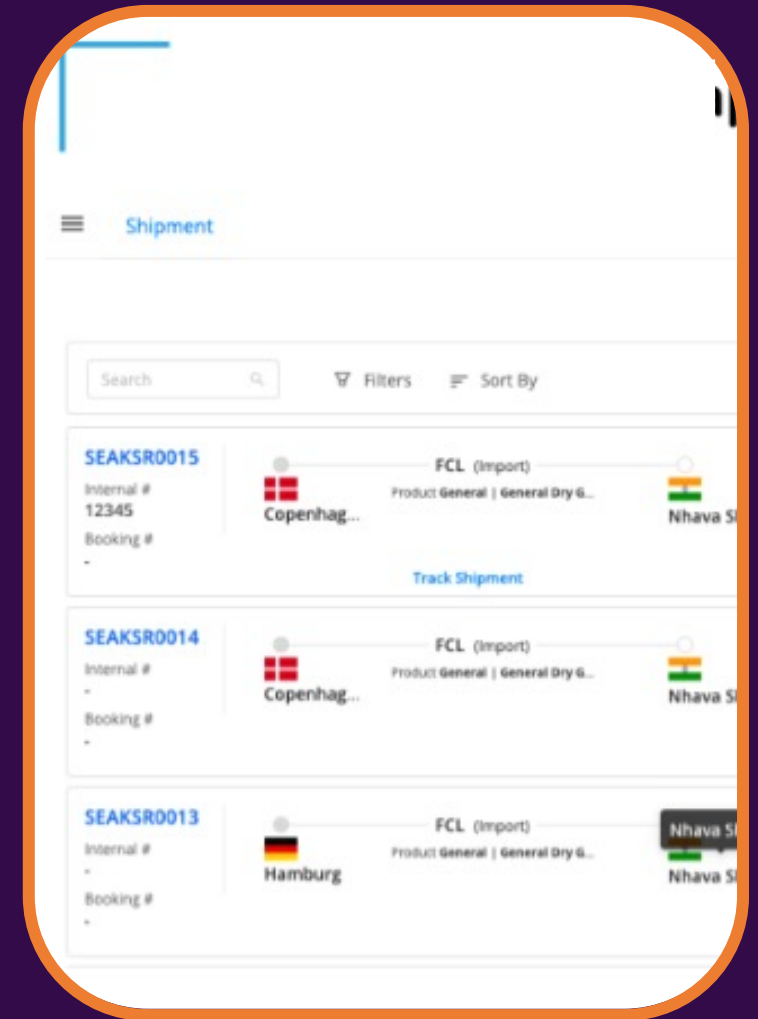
Shipment

Search

Filters

Sort By

SEAKSR0015
Internal #
12345
Booking #
-

FCL (Import)
Product General | General Dry G...

Copenhag...

Nhava S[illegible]

Track Shipment

SEAKSR0014
Internal #
-
Booking #
-

FCL (Import)
Product General | General Dry G...

Copenhag...

Nhava S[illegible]

SEAKSR0013
Internal #
-
Booking #
-

FCL (Import)
Product General | General Dry G...

Hamburg

Nhava S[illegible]

Nhava S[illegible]